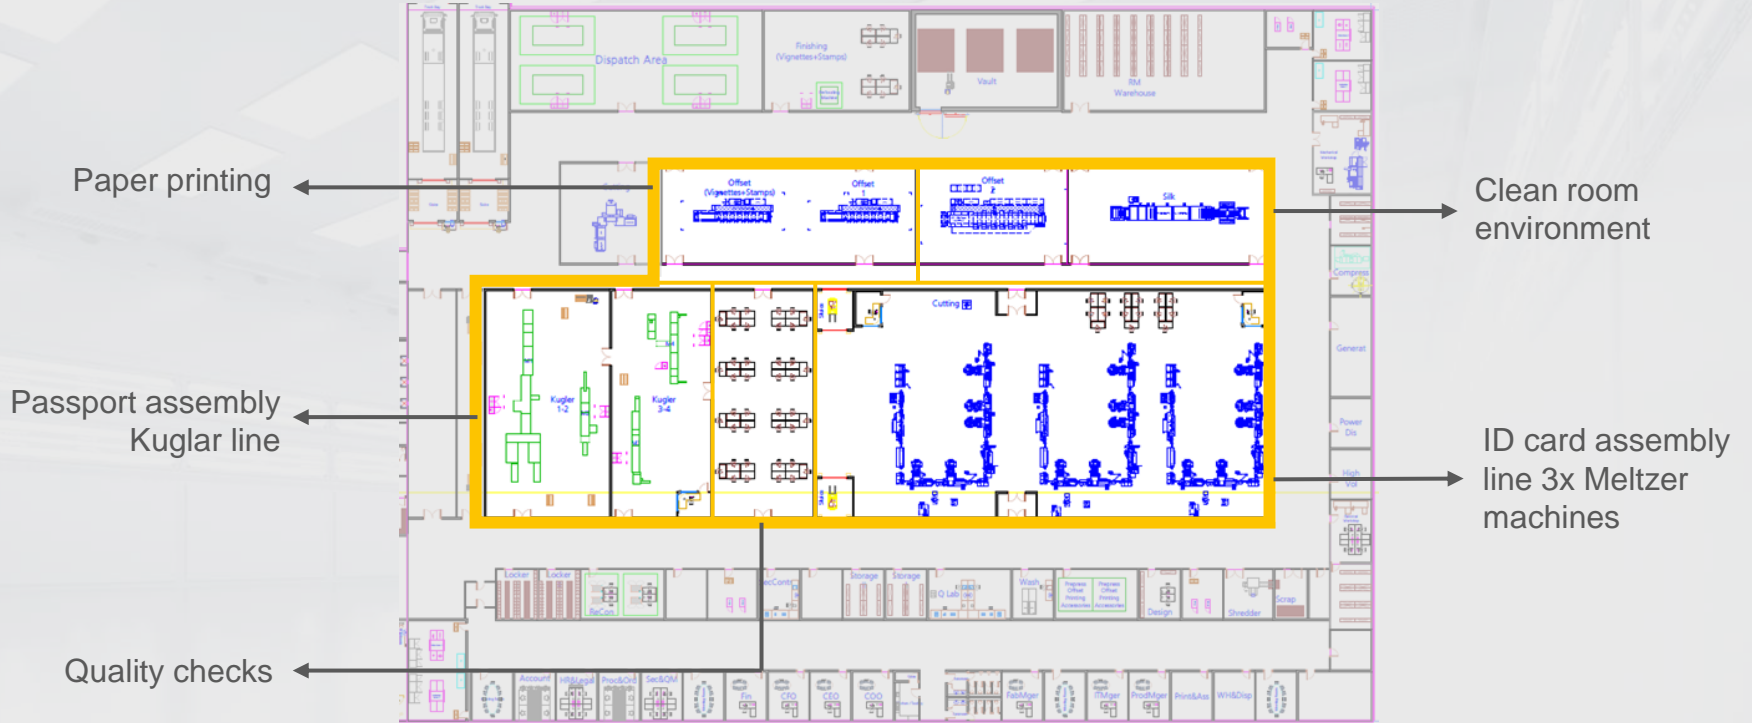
Paper printing

Clean room environment

Passport assembly Kuglar line

ID card assembly line 3x Meltzer machines

Quality checks

Dispatch Area

Finishing (Vignettes+Stamps)

Vault

RM Warehouse

Offset (Vignettes+Stamps)

Offset 1

Offset 2

Silk

Kugler 1-2

Kugler 3-4

Cutting

Locker

Locker

ReCon

SecCont

Storage

Storage

Q Lab

Wash

Design

Shredder

Scrap

Account

HR&Legal

Proc&Ord

Sec&QM

Fin

CFO

CEO

COO

FabMger

ITMger

ProdMger

Print&Ass

WH&Disp

Compress

Generat

Power Dis

High Vol